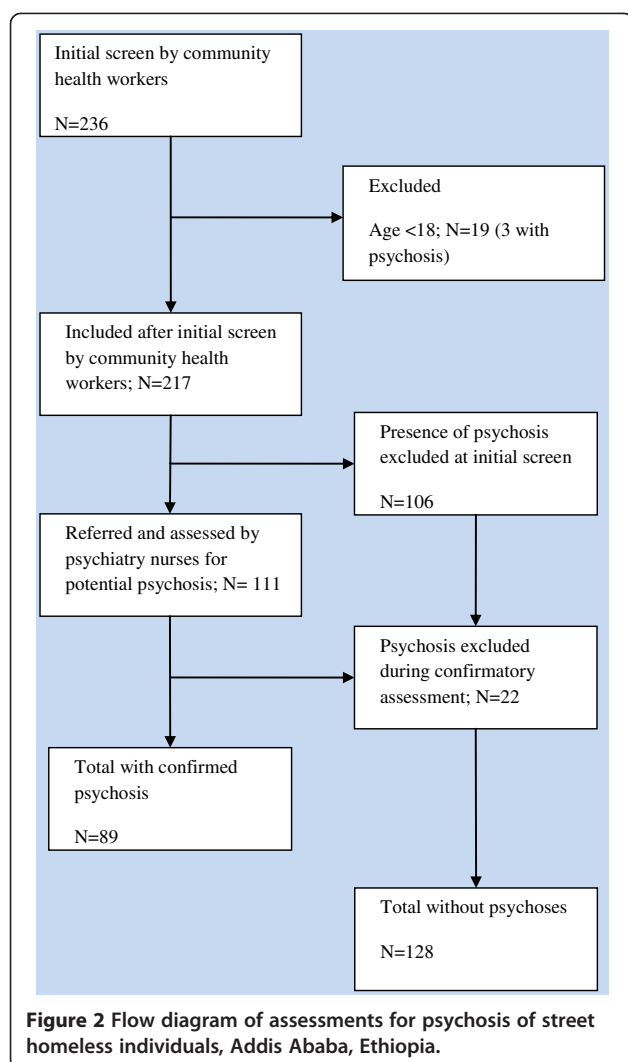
Initial screen by community health workers

N=236

Excluded

Age <18; N=19 (3 with psychosis)

Included after initial screen by community health workers; N=217

Presence of psychosis excluded at initial screen

N=106

Referred and assessed by psychiatry nurses for potential psychosis; N= 111

Psychosis excluded during confirmatory assessment; N=22

Total with confirmed psychosis

N=89

Total without psychoses

N=128

**Figure 2** Flow diagram of assessments for psychosis of street homeless individuals, Addis Ababa, Ethiopia.